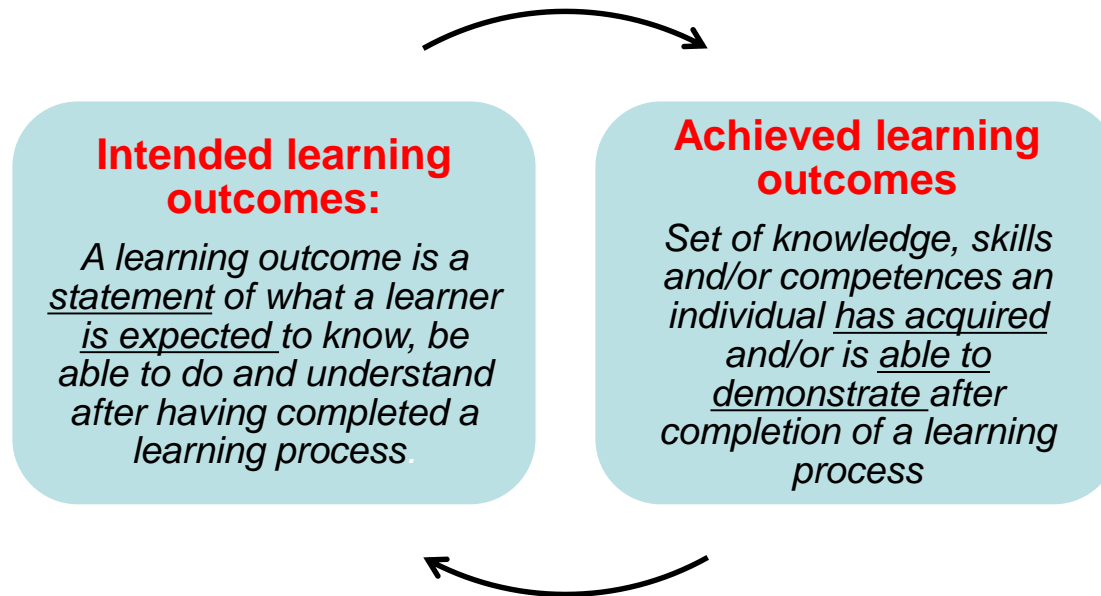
Intended learning outcomes:

A learning outcome is a statement of what a learner is expected to know, be able to do and understand after having completed a learning process.

Achieved learning outcomes

Set of knowledge, skills and/or competences an individual has acquired and/or is able to demonstrate after completion of a learning process